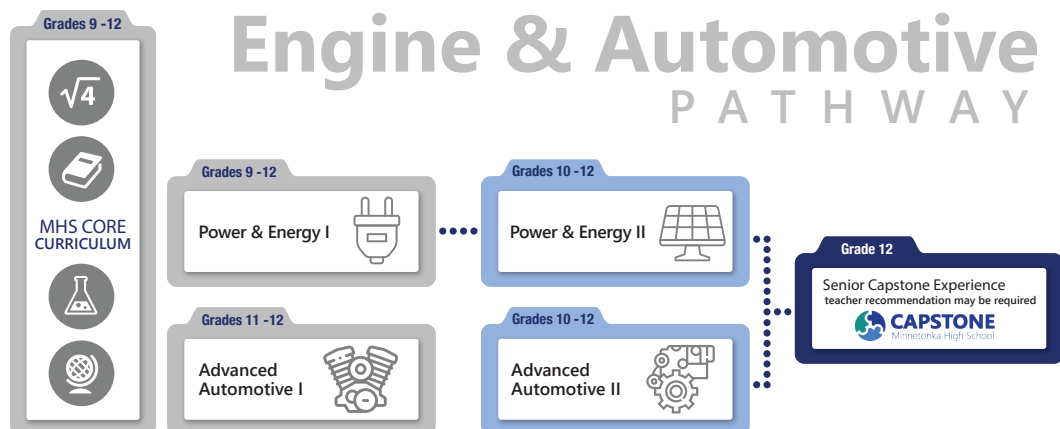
Grades 9 -12

$\sqrt{4}$

MHS CORE CURRICULUM

Engine & Automotive
PATHWAY

Grades 9 -12
Power & Energy I

Grades 10 -12
Power & Energy II

Grades 11 -12
Advanced Automotive I

Grades 10 -12
Advanced Automotive II

Grade 12
Senior Capstone Experience
teacher recommendation may be required
CAPSTONE
Minnetonka High School